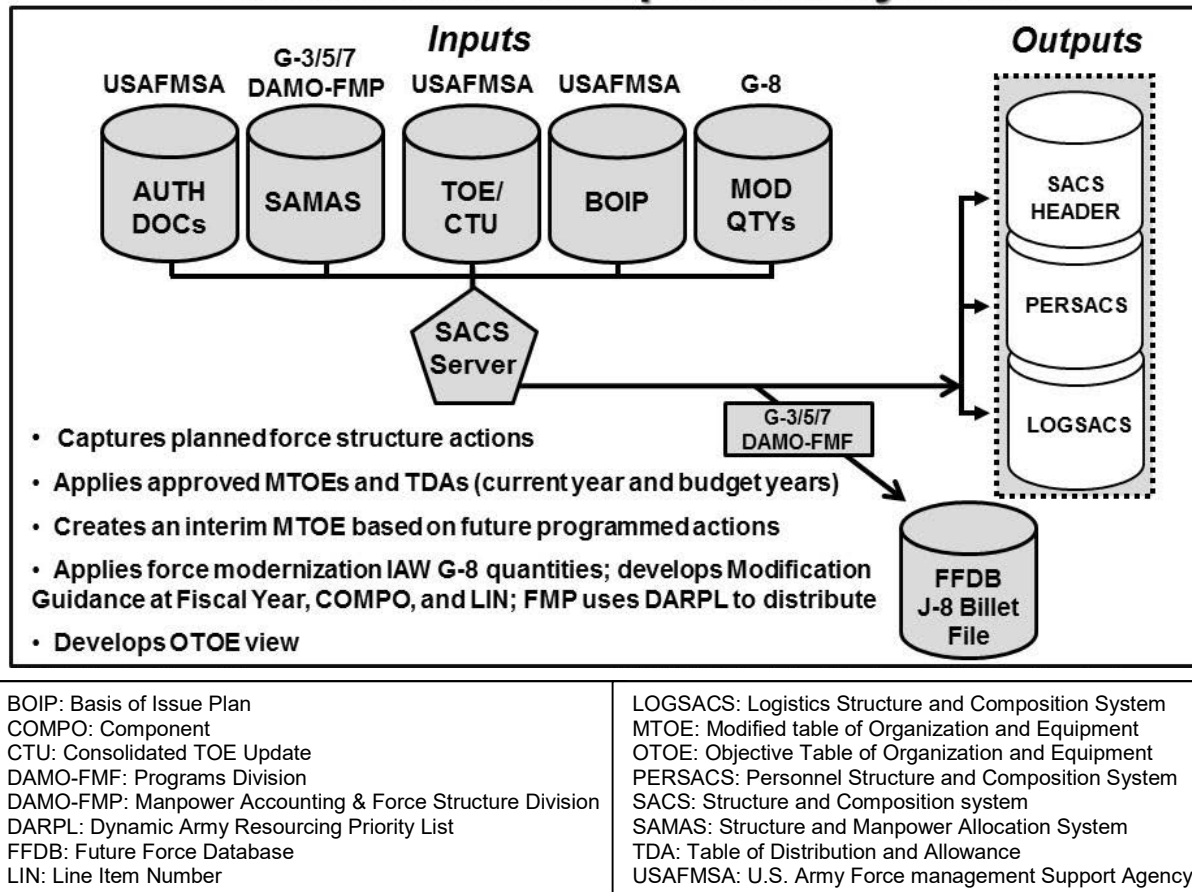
Inputs

Outputs

USAFMSA
AUTH DOCs

G-3/5/7 DAMO-FMP
SAMAS

USAFMSA
TOE/ CTU

USAFMSA
BOIP

G-8
MOD QTYs

SACS HEADER

PERSACS

LOGSACS

SACS Server

G-3/5/7 DAMO-FMF

FFDB J-8 Billet File

• Captures planned force structure actions

• Applies approved MTOEs and TDAs (current year and budget years)

• Creates an interim MTOE based on future programmed actions

• Applies force modernization IAW G-8 quantities; develops Modification Guidance at Fiscal Year, COMPO, and LIN; FMP uses DARPL to distribute

• Develops OTOE view

BOIP: Basis of Issue Plan
COMPO: Component
CTU: Consolidated TOE Update
DAMO-FMF: Programs Division
DAMO-FMP: Manpower Accounting & Force Structure Division
DARPL: Dynamic Army Resourcing Priority List
FFDB: Future Force Database
LIN: Line Item Number

LOGSACS: Logistics Structure and Composition System
MTOE: Modified table of Organization and Equipment
OTOE: Objective Table of Organization and Equipment
PERSACS: Personnel Structure and Composition System
SACS: Structure and Composition system
SAMAS: Structure and Manpower Allocation System
TDA: Table of Distribution and Allowance
USAFMSA: U.S. Army Force management Support Agency